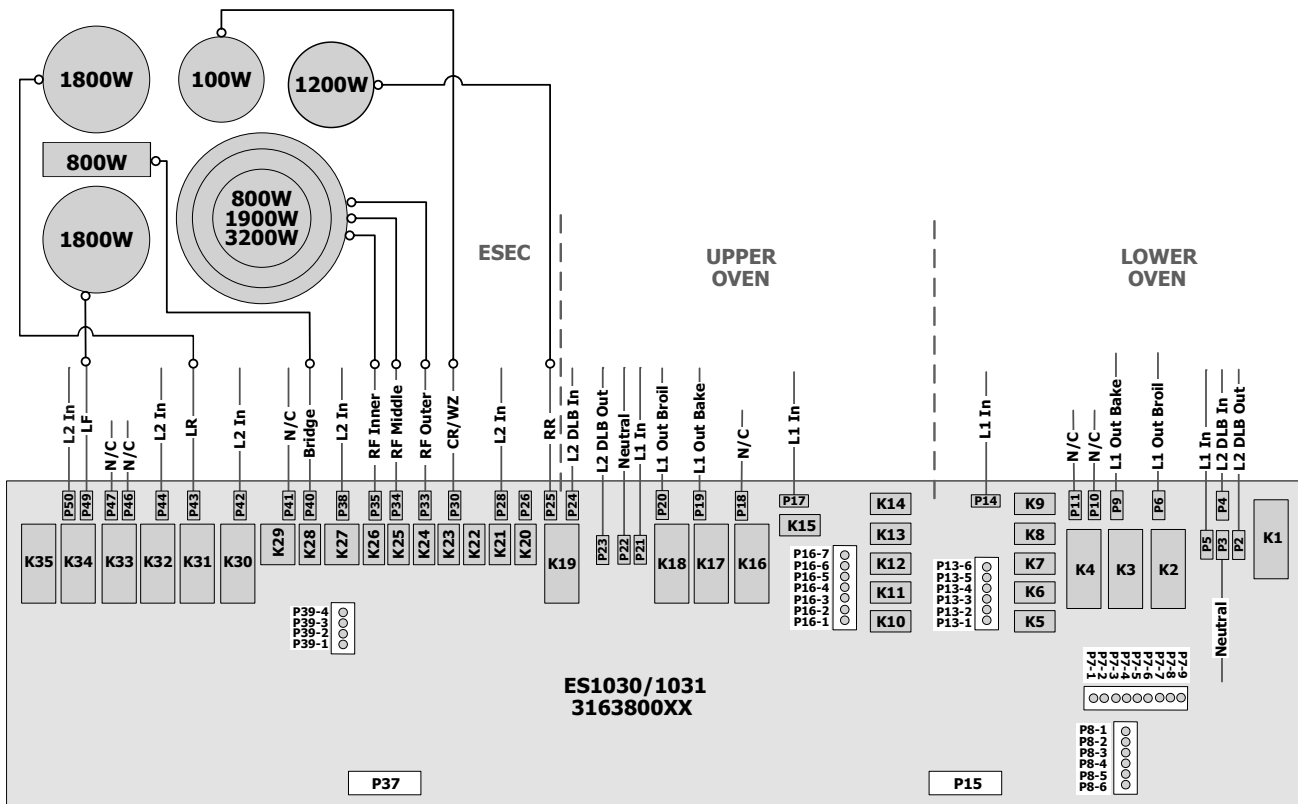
1800W
100W
1200W
800W
800W
1900W
3200W
1800W

ESEC
UPPER OVEN
LOWER OVEN

L2 In
LF
N/C
N/C
L2 In
LR
L2 In
N/C
Bridge
L2 In
RF Inner
RF Middle
RF Outer
CR/WZ
L2 In
RR
L2 DLB In
L2 DLB Out
Neutral
L1 In
L1 Out Broil
L1 Out Bake
N/C
L1 In
L1 In
N/C
N/C
L1 Out Bake
L1 Out Broil
L1 In
L2 DLB In
L2 DLB Out

P50 P49 P47 P46 P44 P43 P42 P41 P40 P38 P35 P34 P33 P30 P28 P26 P25 P24 P23 P22 P21 P20 P19 P18 P17 P14 P11 P10 P9 P6 P5 P4 P3 P2

K35 K34 K33 K32 K31 K30 K29 K28 K27 K26 K25 K24 K23 K22 K21 K20 K19 K18 K17 K16 K15 K14 K13 K12 K11 K10 K9 K8 K7 K6 K5 K4 K3 K2 K1

P39-4
P39-3
P39-2
P39-1

P16-7
P16-6
P16-5
P16-4
P16-3
P16-2
P16-1

P13-6
P13-5
P13-4
P13-3
P13-2
P13-1

Neutral

P7-1
P7-2
P7-3
P7-4
P7-5
P7-6
P7-7
P7-8
P7-9

P8-1
P8-2
P8-3
P8-4
P8-5
P8-6

ES1030/1031
3163800XX

P37
P15